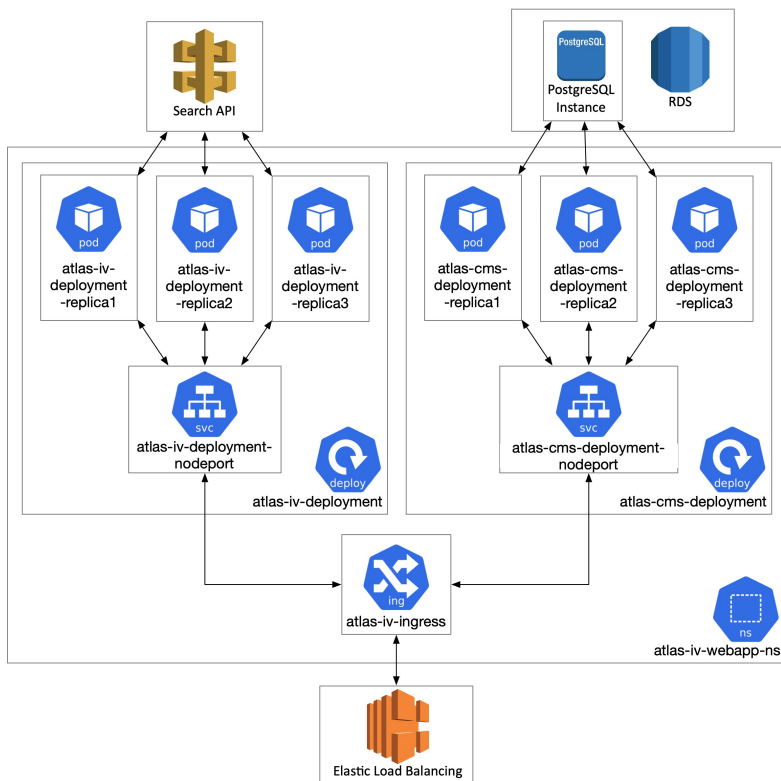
Search API

PostgreSQL
PostgreSQL Instance

RDS

pod
atlas-iv-deployment-replica1

pod
atlas-iv-deployment-replica2

pod
atlas-iv-deployment-replica3

svc
atlas-iv-deployment-nodeport

deploy
atlas-iv-deployment

pod
atlas-cms-deployment-replica1

pod
atlas-cms-deployment-replica2

pod
atlas-cms-deployment-replica3

svc
atlas-cms-deployment-nodeport

deploy
atlas-cms-deployment

ing
atlas-iv-ingress

ns
atlas-iv-webapp-ns

Elastic Load Balancing